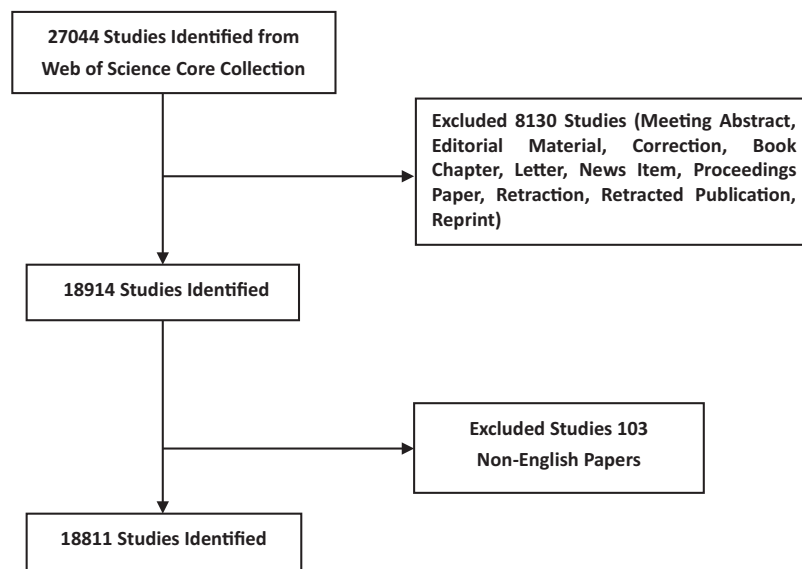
27044 Studies Identified from Web of Science Core Collection

Excluded 8130 Studies (Meeting Abstract, Editorial Material, Correction, Book Chapter, Letter, News Item, Proceedings Paper, Retraction, Retracted Publication, Reprint)

18914 Studies Identified

Excluded Studies 103
Non-English Papers

18811 Studies Identified